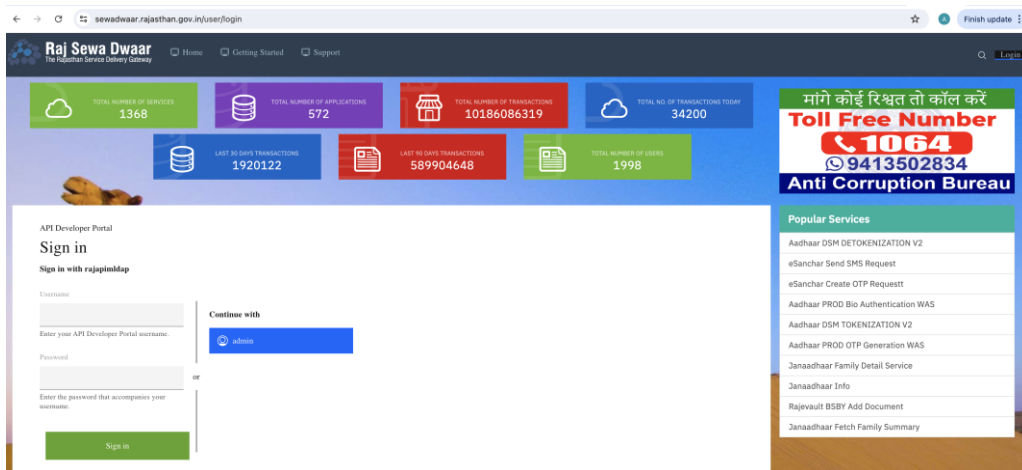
sewadwaar.rajasthan.gov.in/user/login

A Finish update

Raj Sewa Dwaar
The Rajasthan Service Delivery Gateway

Home Getting Started Support

Login

TOTAL NUMBER OF SERVICES
1368

TOTAL NUMBER OF APPLICATIONS
572

TOTAL NUMBER OF TRANSACTIONS
10186086319

TOTAL NO. OF TRANSACTIONS TODAY
34200

LAST 30 DAYS TRANSACTIONS
1920122

LAST 90 DAYS TRANSACTIONS
589904648

TOTAL NUMBER OF USERS
1998

मांगे कोई रिश्वत तो कॉल करें
Toll Free Number
1064
9413502834
Anti Corruption Bureau

API Developer Portal

Sign in

Sign in with rajapimldap

Username

Enter your API Developer Portal username.

Password

Enter the password that accompanies your username.

Sign in

or

Continue with

admin

Popular Services

Aadhaar DSM DETOKENIZATION V2

eSanchar Send SMS Request

eSanchar Create OTP Requestt

Aadhaar PROD Bio Authentication WAS

Aadhaar DSM TOKENIZATION V2

Aadhaar PROD OTP Generation WAS

Janaadhaar Family Detail Service

Janaadhaar Info

Rajevault BSBY Add Document

Janaadhaar Fetch Family Summary